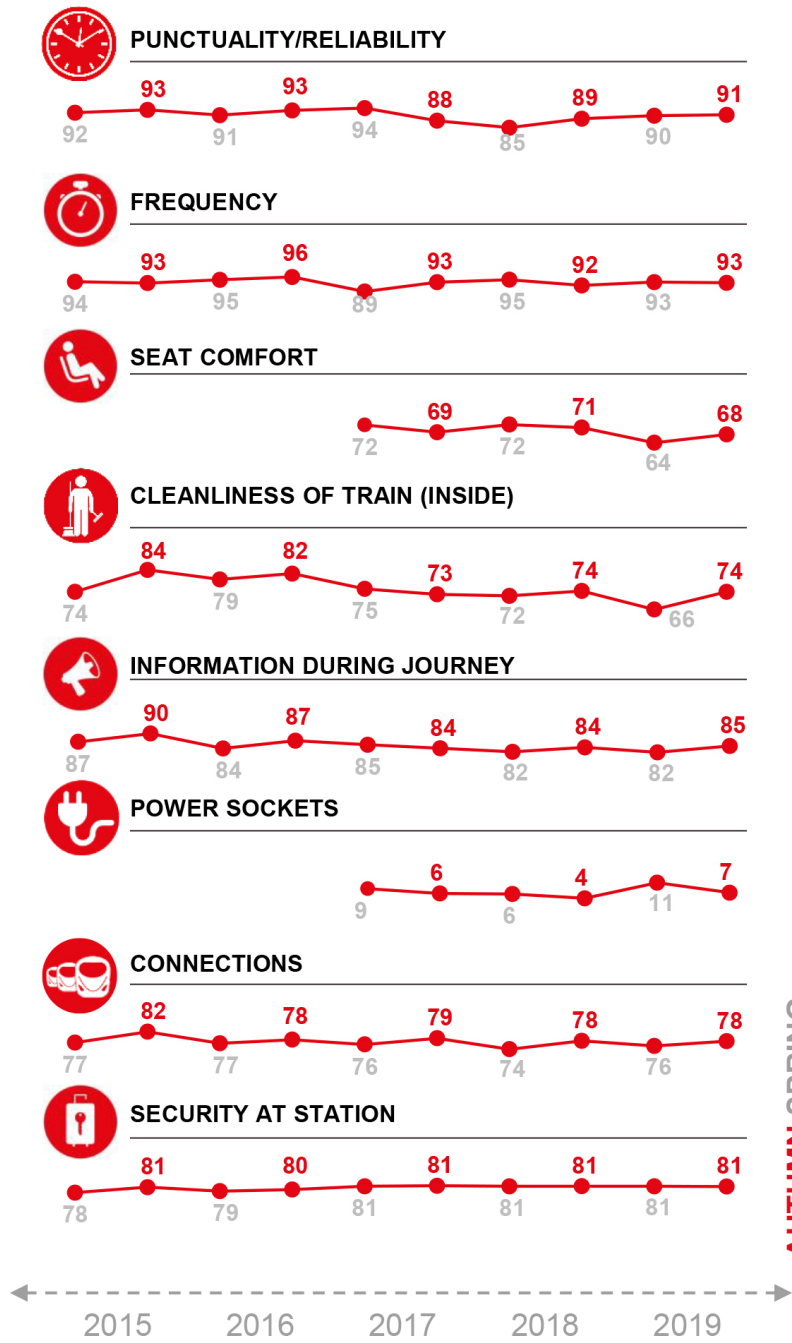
PUNCTUALITY/RELIABILITY

92 93 91 93 94 88 85 89 90 91

FREQUENCY

94 93 95 96 89 93 95 92 93 93

SEAT COMFORT

72 69 72 71 64 68

CLEANLINESS OF TRAIN (INSIDE)

74 84 79 82 75 73 72 74 66 74

INFORMATION DURING JOURNEY

87 90 84 87 85 84 82 84 82 85

POWER SOCKETS

9 6 6 4 11 7

CONNECTIONS

77 82 77 78 76 79 74 78 76 78

SECURITY AT STATION

78 81 79 80 81 81 81 81 81 81

AUTUMN SPRING

2015 2016 2017 2018 2019